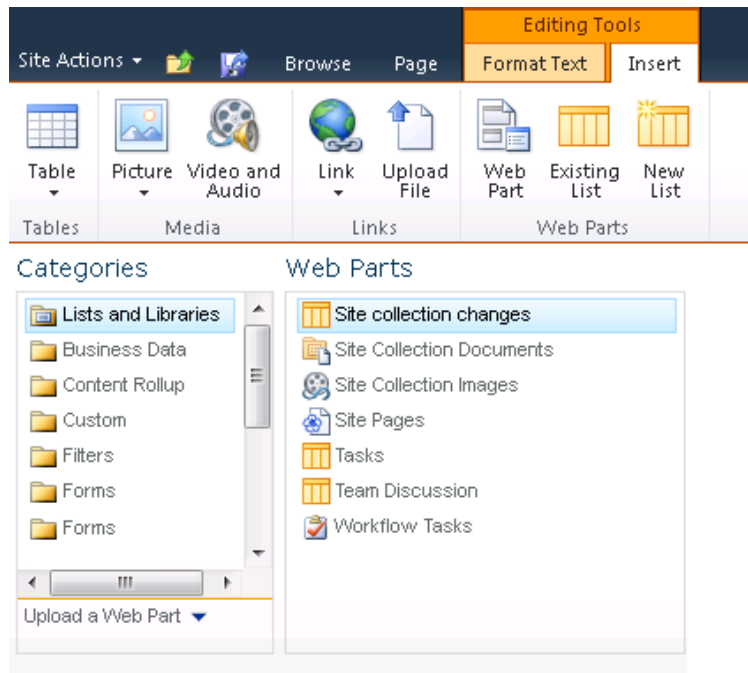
Editing Tools

Site Actions ▾ Browse Page Format Text Insert

Table
Tables

Picture Video and Audio
Media

Link Upload File
Links

Web Part Existing List New List
Web Parts

Categories

Lists and Libraries
Business Data
Content Rollup
Custom
Filters
Forms
Forms

Upload a Web Part

Web Parts

Site collection changes
Site Collection Documents
Site Collection Images
Site Pages
Tasks
Team Discussion
Workflow Tasks